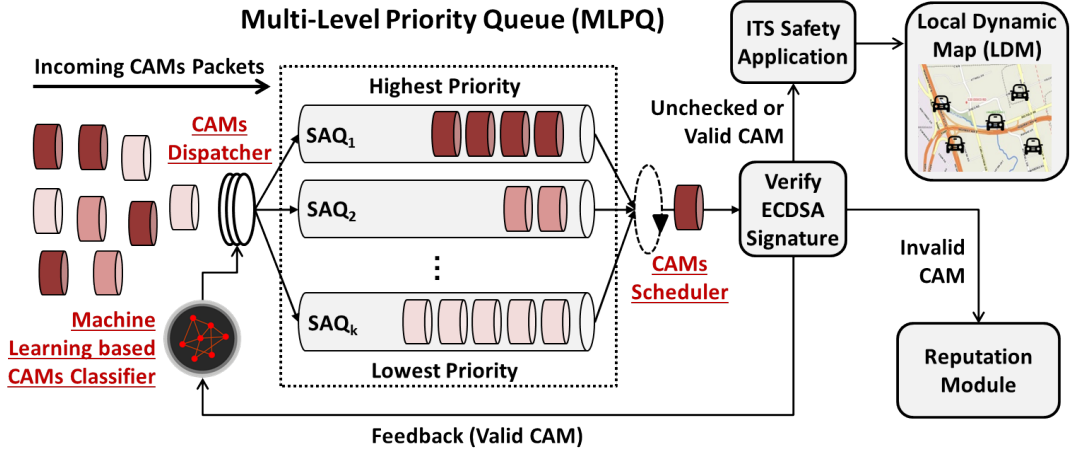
Multi-Level Priority Queue (MLPQ)

ITS Safety Application

Local Dynamic Map (LDM)

Incoming CAMs Packets

Highest Priority

CAMs Dispatcher

$SAQ_1$

$SAQ_2$

⋮

$SAQ_k$

Lowest Priority

Unchecked or Valid CAM

Verify ECDSA Signature

CAMs Scheduler

Invalid CAM

Machine Learning based CAMs Classifier

Reputation Module

Feedback (Valid CAM)